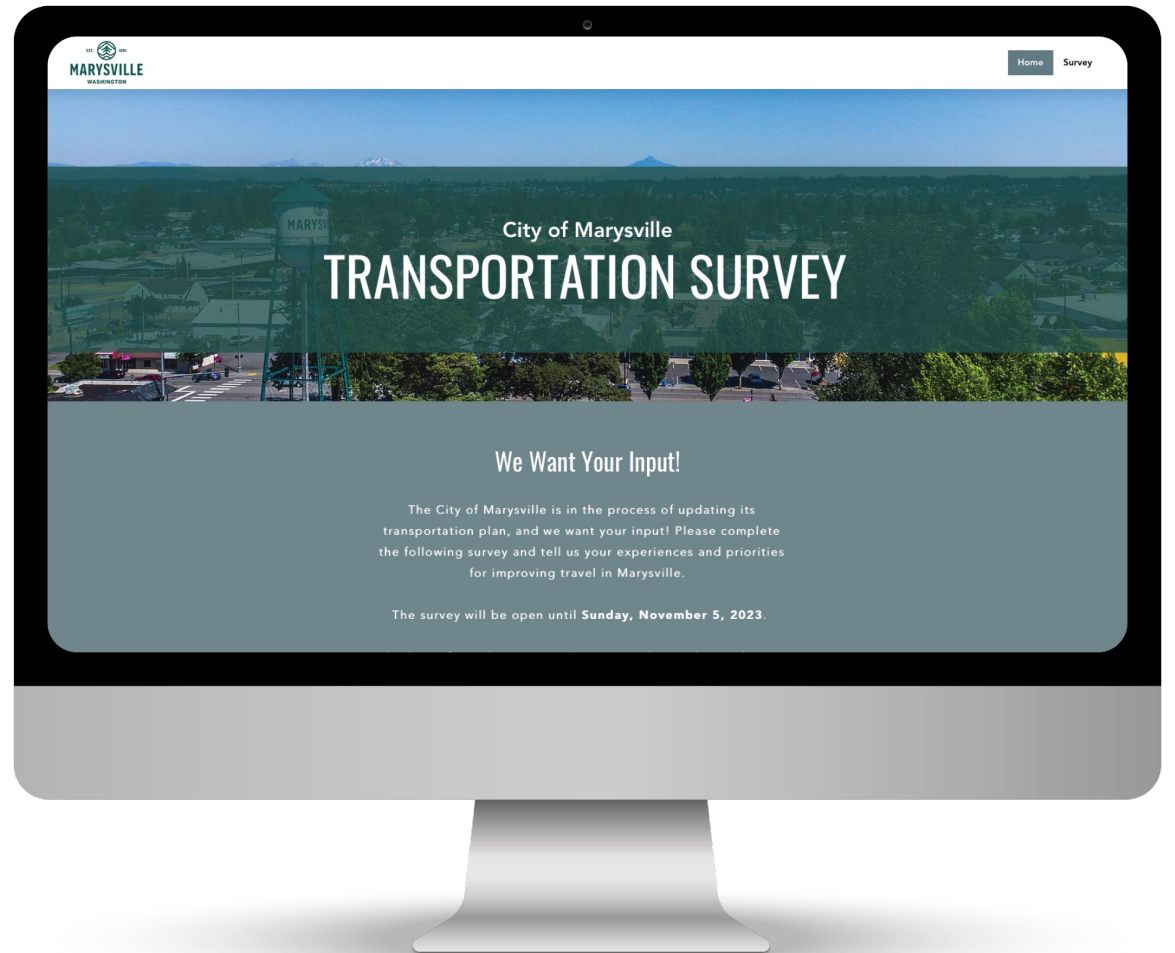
EST. 1891

MARYSVILLE
WASHINGTON

Home Survey

MARYSVILLE

City of Marysville
TRANSPORTATION SURVEY

We Want Your Input!

The City of Marysville is in the process of updating its transportation plan, and we want your input! Please complete the following survey and tell us your experiences and priorities for improving travel in Marysville.

The survey will be open until **Sunday, November 5, 2023**.